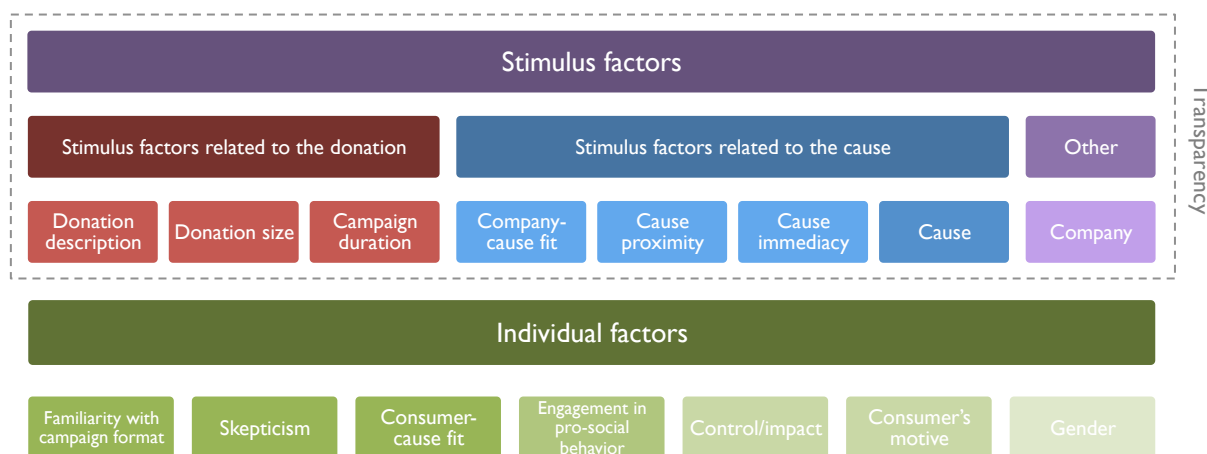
Stimulus factors

Stimulus factors related to the donation

Stimulus factors related to the cause

Other

Donation description

Donation size

Campaign duration

Company-cause fit

Cause proximity

Cause immediacy

Cause

Company

Transparency

Individual factors

Familiarity with campaign format

Skepticism

Consumer-cause fit

Engagement in pro-social behavior

Control/impact

Consumer's motive

Gender